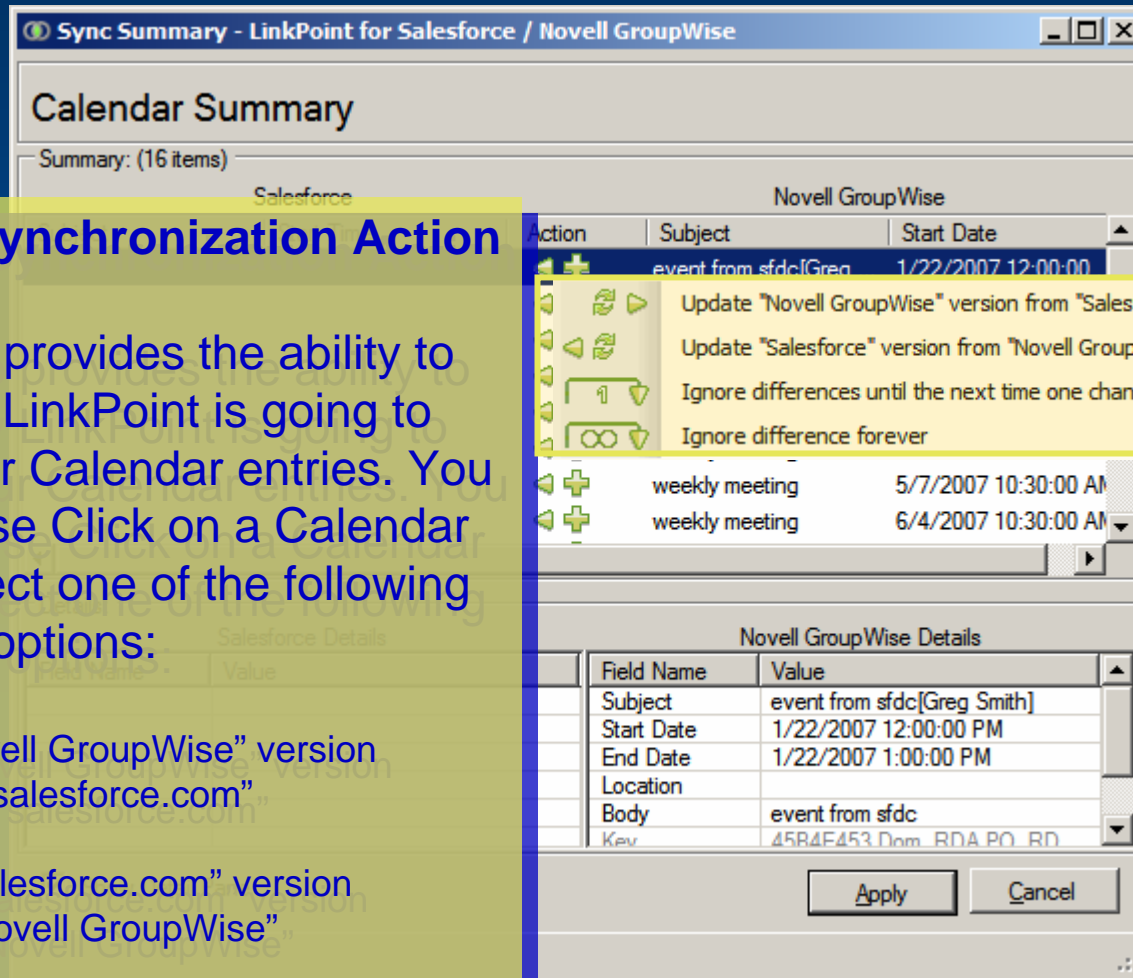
Sync Summary - LinkPoint for Salesforce / Novell GroupWise

Calendar Summary

Summary: (16 items)

Salesforce

Novell GroupWise

| Action | Subject | Start Date |
|---|---|---|
| | event from sfdc[Greg | 1/22/2007 12:00:00 |
| | weekly meeting | 5/7/2007 10:30:00 AM |
| | weekly meeting | 6/4/2007 10:30:00 AM |

Update "Novell GroupWise" version from "Sales

Update "Salesforce" version from "Novell Group

Ignore differences until the next time one chan

Ignore difference forever

ynchronization Action

provides the ability to LinkPoint is going to r Calendar entries. You se Click on a Calendar ect one of the following options:

ell GroupWise" version salesforce.com"

lesforce.com" version ovell GroupWise"

Salesforce Details

Field Name | Value

Novell GroupWise Details

| Field Name | Value |
|---|---|
| Subject | event from sfdc[Greg Smith] |
| Start Date | 1/22/2007 12:00:00 PM |
| End Date | 1/22/2007 1:00:00 PM |
| Location | |
| Body | event from sfdc |
| Key | 45B4E453 Dom RDA PO RD |

Apply

Cancel